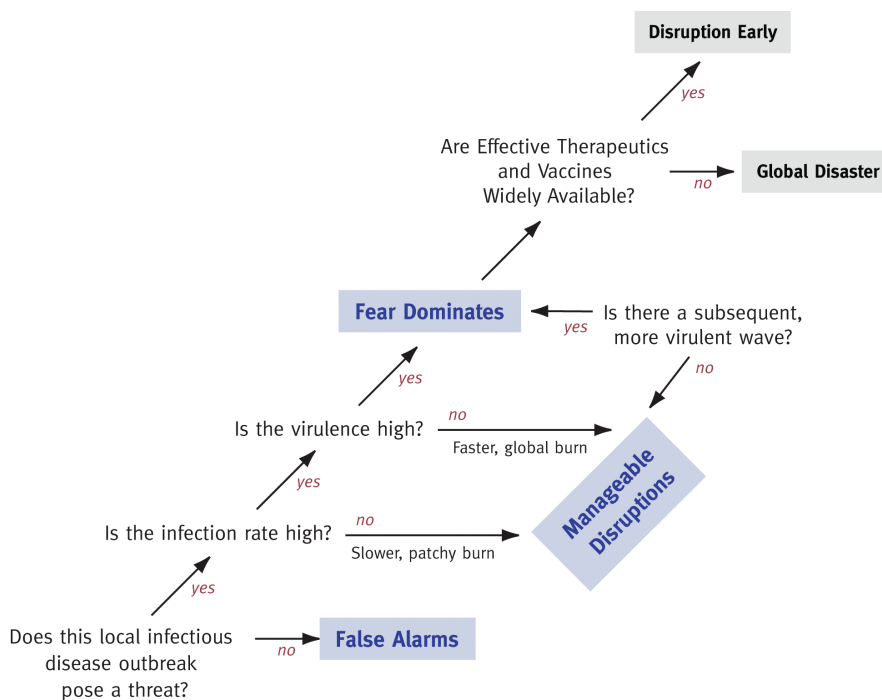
Disruption Early

yes

Are Effective Therapeutics and Vaccines Widely Available?

no

Global Disaster

Fear Dominates

yes

Is there a subsequent, more virulent wave?

no

yes

Is the virulence high?

no

Faster, global burn

yes

Manageable Disruptions

Is the infection rate high?

no

Slower, patchy burn

yes

Does this local infectious disease outbreak pose a threat?

no

False Alarms